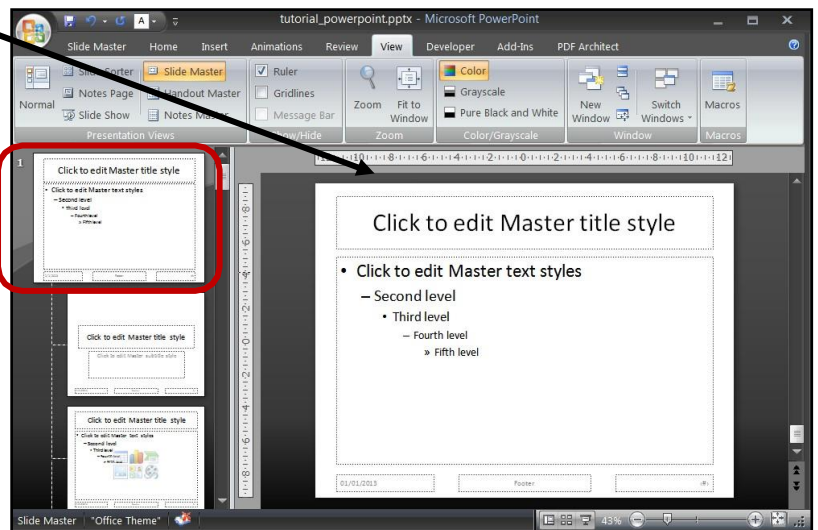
tutorial_powerpoint.pptx - Microsoft PowerPoint

Slide Master Home Insert Animations Review View Developer Add-Ins PDF Architect

Normal Slide Sorter Notes Page Slide Show Slide Master Handout Master Notes Master
Presentation Views

Ruler Gridlines Message Bar
Show/Hide

Zoom Fit to Window
Zoom

Color Grayscale Pure Black and White
Color/Grayscale

New Window Switch Windows
Window

Macros
Macros

1

Click to edit Master title style
• Click to edit Master text styles
– Second level
• Third level
– Fourth level
» Fifth level

Click to edit Master title style
Click to edit Master subtitle style

Click to edit Master title style
• Click to edit Master text styles
– Second level
• Third level
– Fourth level
» Fifth level

Click to edit Master title style

• Click to edit Master text styles
– Second level
• Third level
– Fourth level
» Fifth level

01/01/2013 Footer ‹#›

Slide Master "Office Theme" 43%